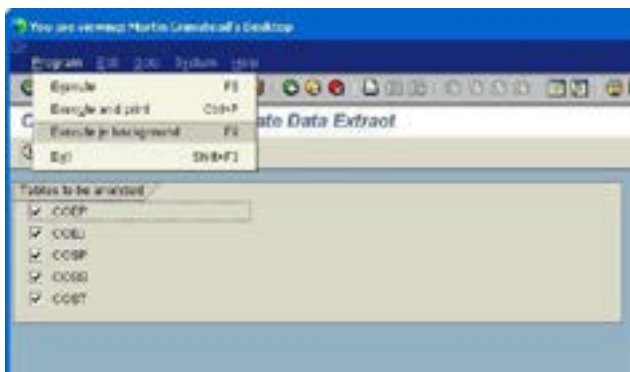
You are viewing: Martin Lewandowski's Desktop

Program Edit Goto System Help

Execute F8
Execute and print Ctrl+P
Execute in background F9
Exit Shift+F3

C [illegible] ate Data Extract

Tables to be analyzed
COEP
COEJ
COSP
COSS
COST